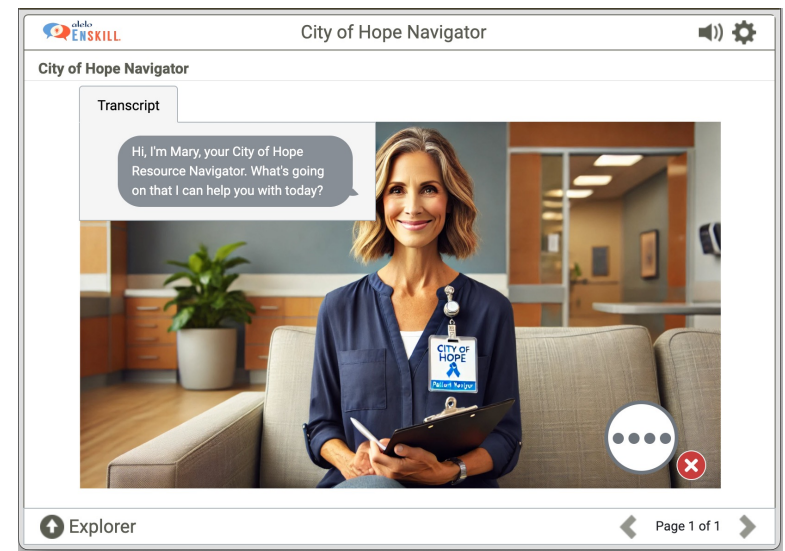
alelo ENSKILL

City of Hope Navigator

City of Hope Navigator

Transcript

Hi, I'm Mary, your City of Hope Resource Navigator. What's going on that I can help you with today?

CITY OF HOPE

Patient Navigator

Explorer

Page 1 of 1